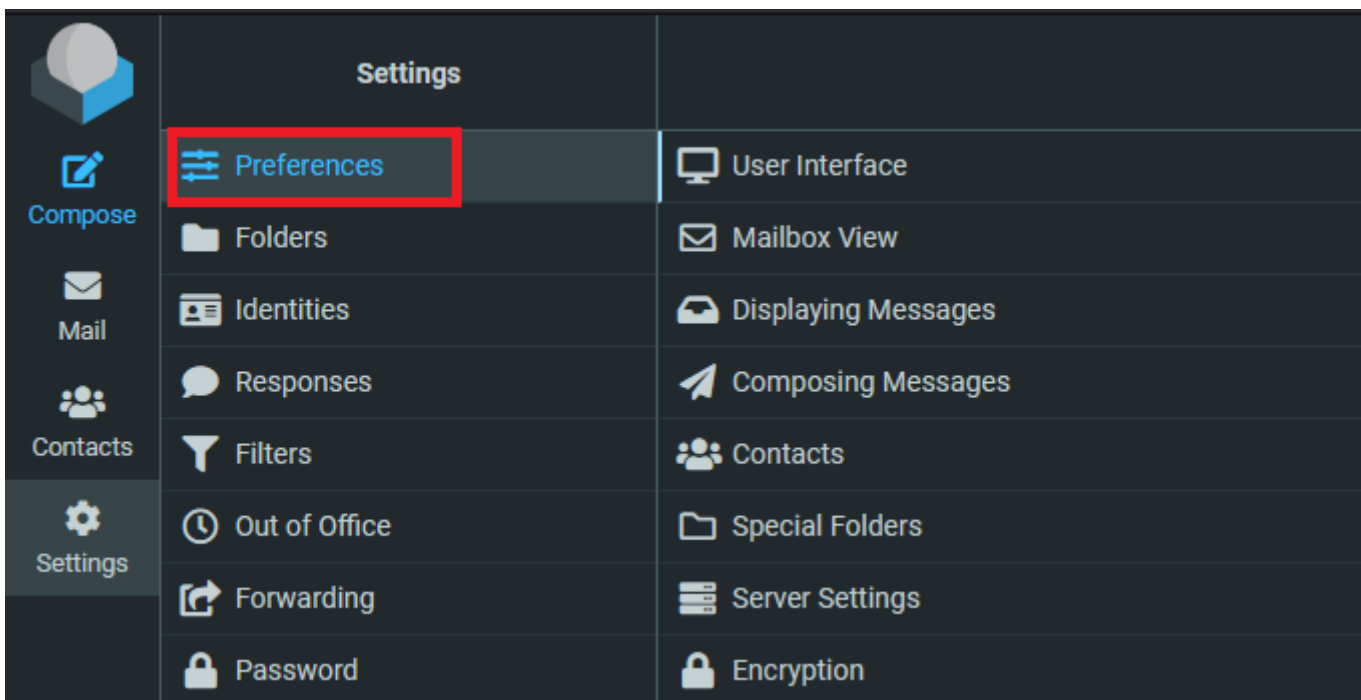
Compose
Mail
Contacts
Settings

Settings
Preferences
Folders
Identities
Responses
Filters
Out of Office
Forwarding
Password

User Interface
Mailbox View
Displaying Messages
Composing Messages
Contacts
Special Folders
Server Settings
Encryption